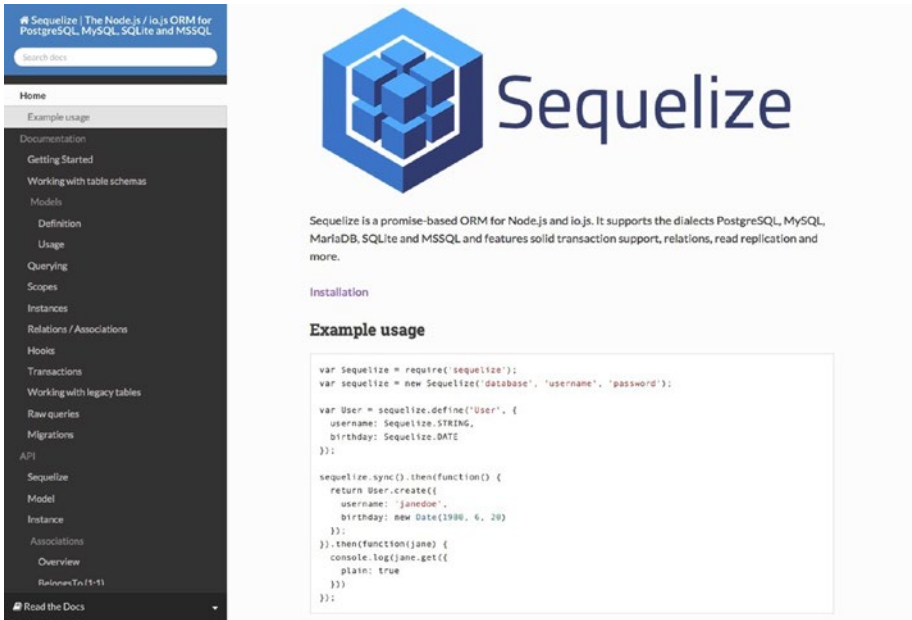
Sequelize | The Node.js / io.js ORM for PostgreSQL, MySQL, SQLite and MSSQL

Search docs

Home
Example usage
Documentation
Getting Started
Working with table schemas
Models
Definition
Usage
Querying
Scopes
Instances
Relations / Associations
Hooks
Transactions
Working with legacy tables
Raw queries
Migrations
API
Sequelize
Model
Instance
Associations
Overview
BelongsTo (1:1)

Read the Docs

Sequelize

Sequelize is a promise-based ORM for Node.js and io.js. It supports the dialects PostgreSQL, MySQL, MariaDB, SQLite and MSSQL and features solid transaction support, relations, read replication and more.

Installation

Example usage

```
var Sequelize = require('sequelize');
var sequelize = new Sequelize('database', 'username', 'password');

var User = sequelize.define('User', {
  username: Sequelize.STRING,
  birthday: Sequelize.DATE
});

sequelize.sync().then(function() {
  return User.create({
    username: 'janedoe',
    birthday: new Date(1980, 6, 20)
  });
}).then(function(jane) {
  console.log(jane.get({
    plain: true
  }))
});
```